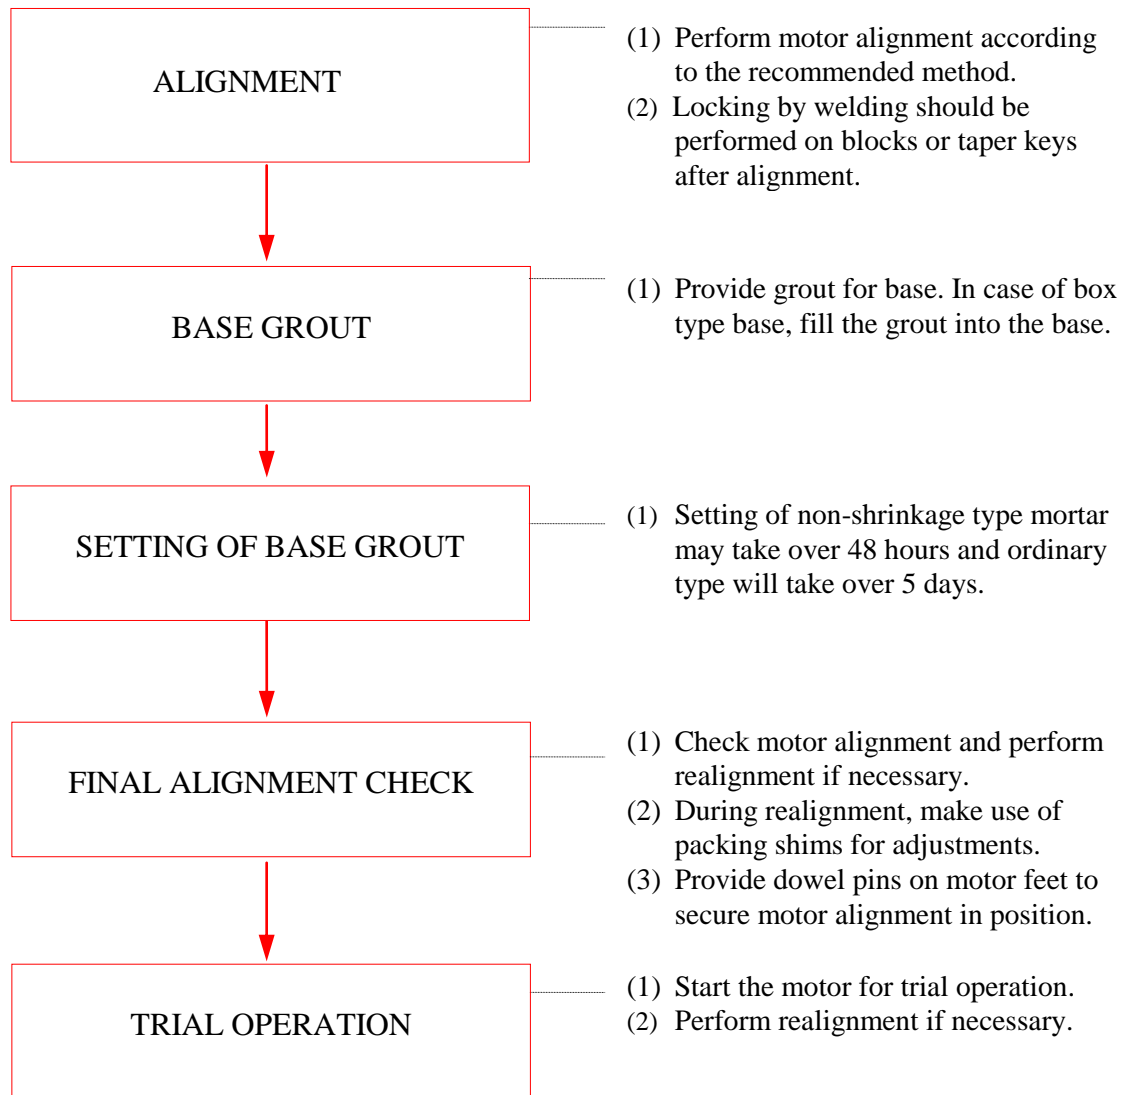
ALIGNMENT

(1) Perform motor alignment according to the recommended method.
(2) Locking by welding should be performed on blocks or taper keys after alignment.

BASE GROUT

(1) Provide grout for base. In case of box type base, fill the grout into the base.

SETTING OF BASE GROUT

(1) Setting of non-shrinkage type mortar may take over 48 hours and ordinary type will take over 5 days.

FINAL ALIGNMENT CHECK

(1) Check motor alignment and perform realignment if necessary.
(2) During realignment, make use of packing shims for adjustments.
(3) Provide dowel pins on motor feet to secure motor alignment in position.

TRIAL OPERATION

(1) Start the motor for trial operation.
(2) Perform realignment if necessary.